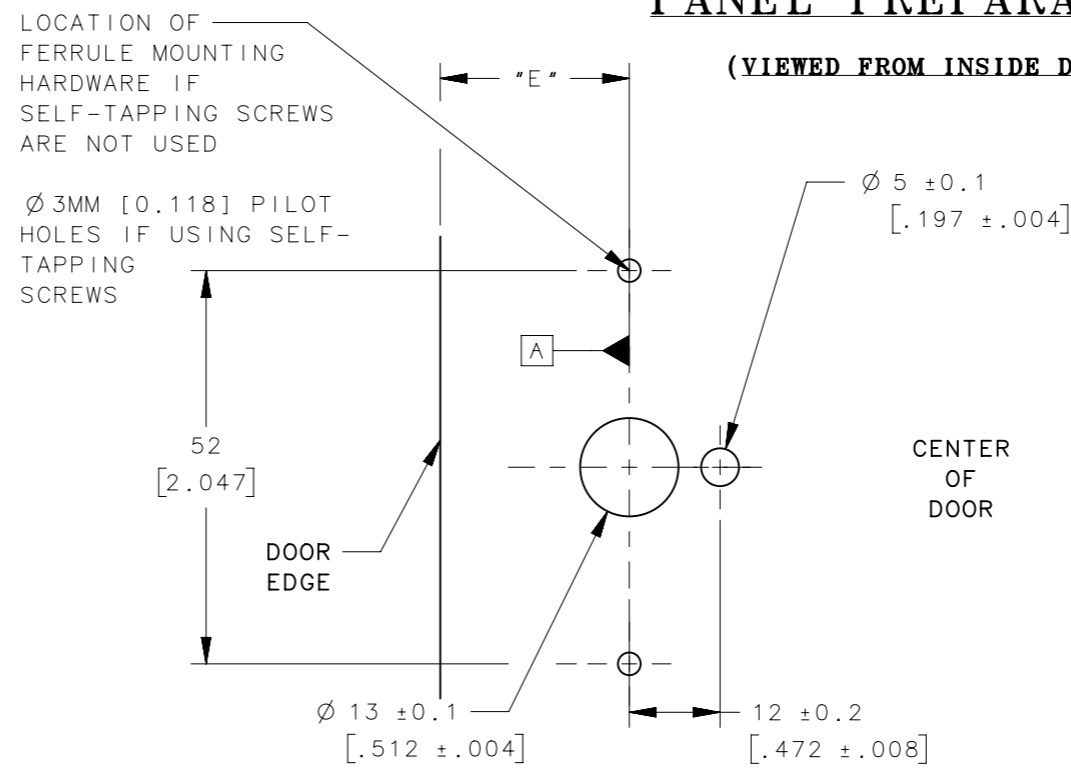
PANEL PREPARA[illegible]

(VIEWED FROM INSIDE D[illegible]

LOCATION OF FERRULE MOUNTING HARDWARE IF SELF-TAPPING SCREWS ARE NOT USED

"E"

$\varnothing$ 3MM [0.118] PILOT HOLES IF USING SELF-TAPPING SCREWS

$\varnothing$ 5 ±0.1
[.197 ±.004]

A

52
[2.047]

CENTER OF DOOR

DOOR EDGE

$\varnothing$ 13 ±0.1
[.512 ±.004]

12 ±0.2
[.472 ±.008]